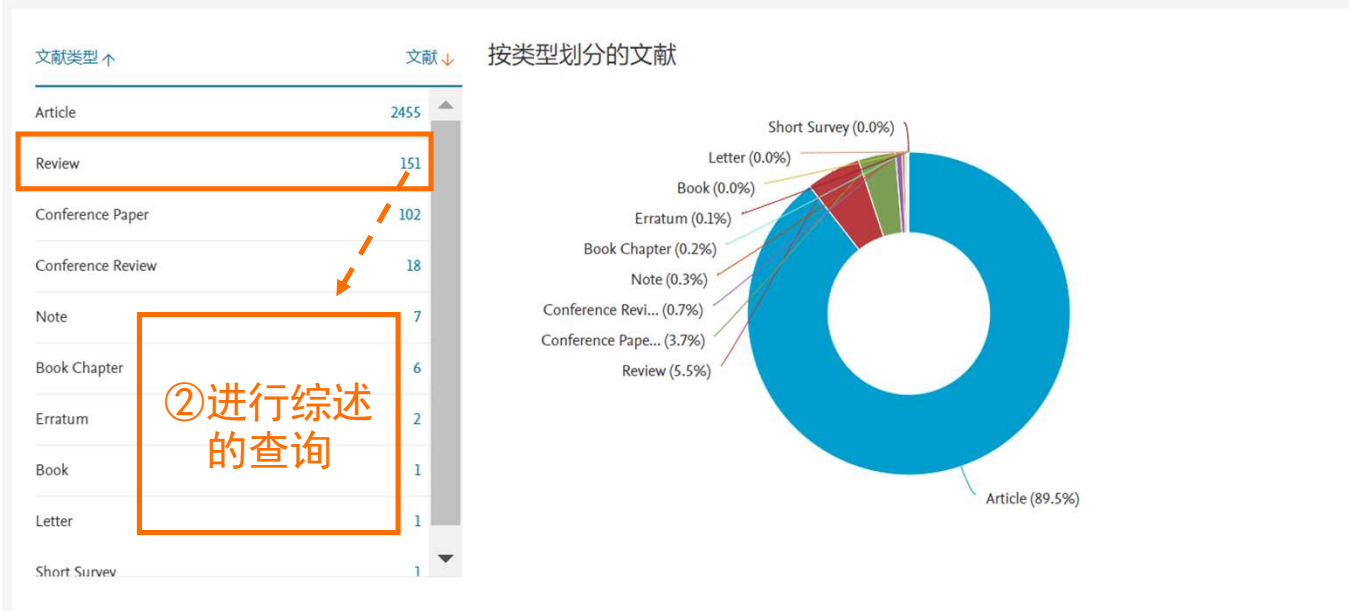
| 文献类型 ↑ | 文献 ↓ |
|---|---|
| Article | 2455 |
| Review | 151 |
| Conference Paper | 102 |
| Conference Review | 18 |
| Note | 7 |
| Book Chapter | 6 |
| Erratum | 2 |
| Book | 1 |
| Letter | 1 |
| Short Survey | 1 |

②进行综述的查询

按类型划分的文献

Short Survey (0.0%)
Letter (0.0%)
Book (0.0%)
Erratum (0.1%)
Book Chapter (0.2%)
Note (0.3%)
Conference Revi... (0.7%)
Conference Pape... (3.7%)
Review (5.5%)
Article (89.5%)